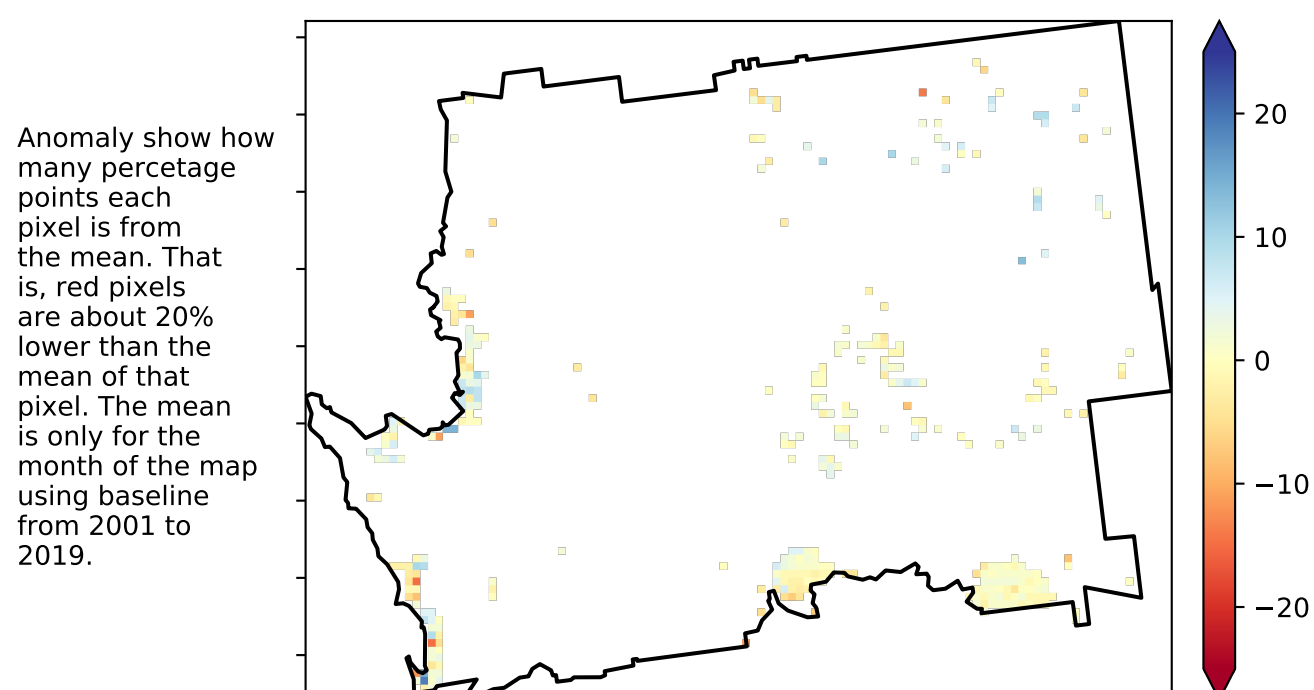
Anomaly show how many percetage points each pixel is from the mean. That is, red pixels are about 20% lower than the mean of that pixel. The mean is only for the month of the map using baseline from 2001 to 2019.

20
10
0
−10
−20